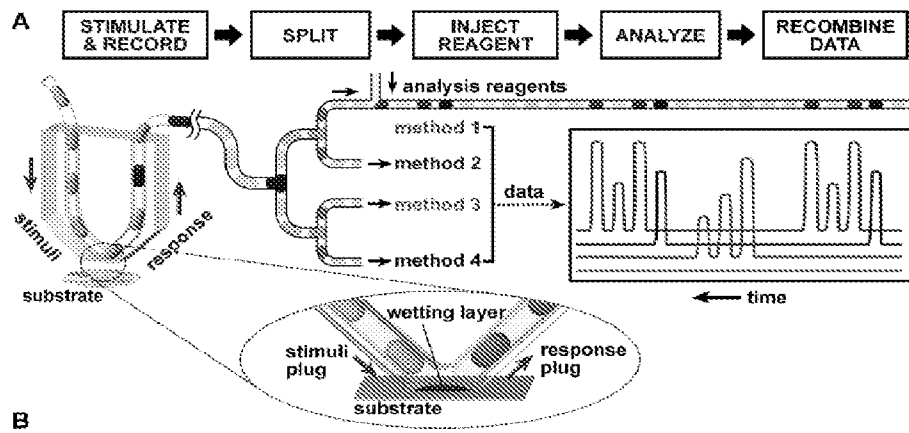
A

STIMULATE & RECORD

SPLIT

INJECT REAGENT

ANALYZE

RECOMBINE DATA

analysis reagents

method 1

method 2

method 3

method 4

data

time

stimuli

response

substrate

wetting layer

stimuli plug

response plug

substrate

B